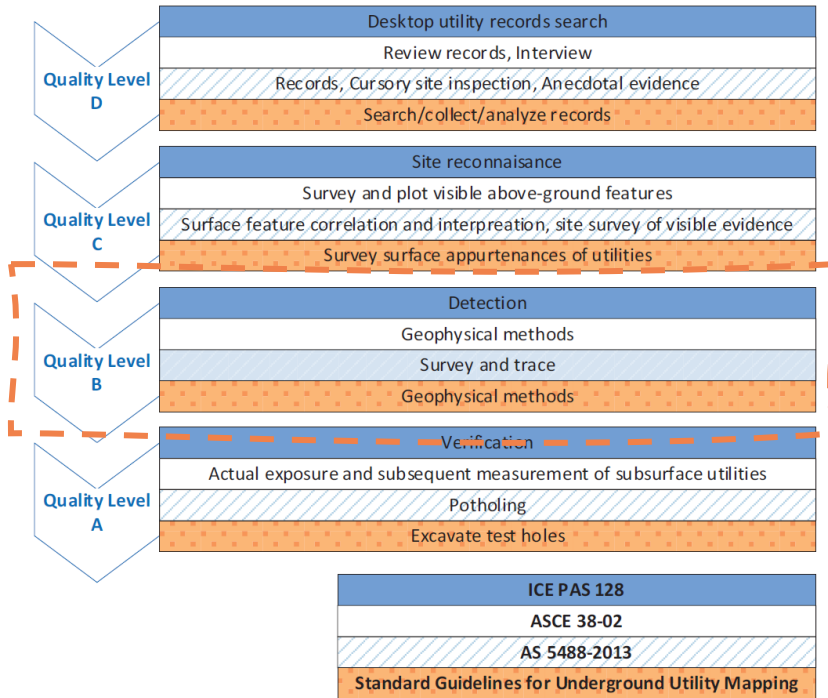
Quality Level D

Desktop utility records search

Review records, Interview

Records, Cursory site inspection, Anecdotal evidence

Search/collect/analyze records

Quality Level C

Site reconnaisance

Survey and plot visible above-ground features

Surface feature correlation and interpreation, site survey of visible evidence

Survey surface appurtenances of utilities

Quality Level B

Detection

Geophysical methods

Survey and trace

Geophysical methods

Quality Level A

Verification

Actual exposure and subsequent measurement of subsurface utilities

Potholing

Excavate test holes

| ICE PAS 128 |
|---|
| ASCE 38-02 |
| AS 5488-2013 |
| Standard Guidelines for Underground Utility Mapping |